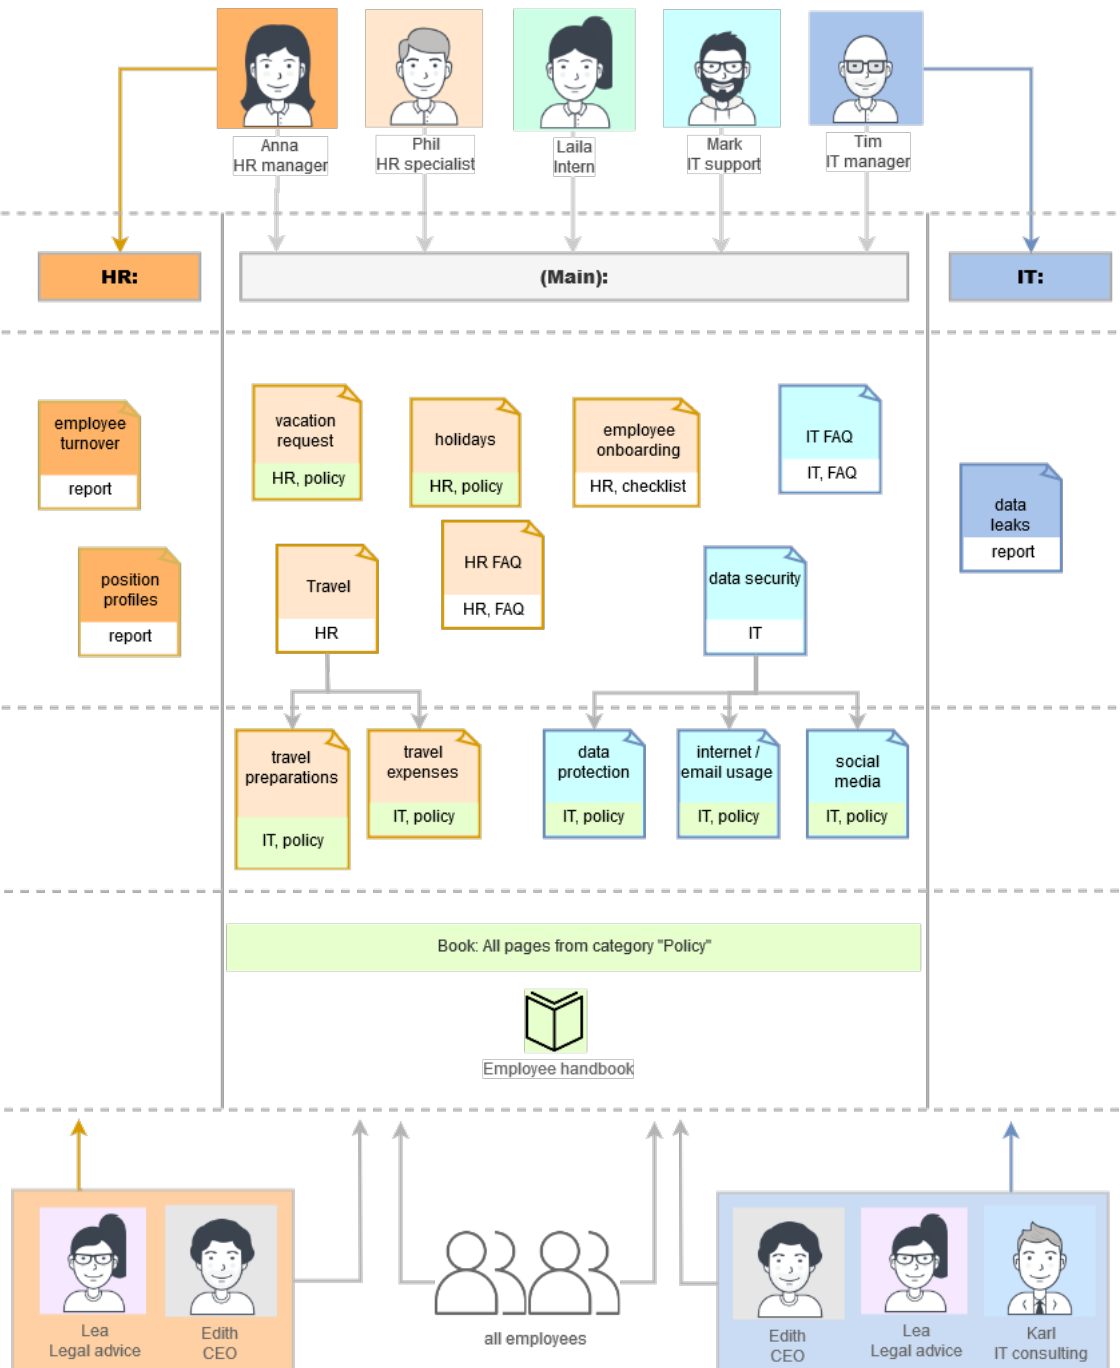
Anna
HR manager

Phil
HR specialist

Laila
Intern

Mark
IT support

Tim
IT manager

HR:

(Main):

IT:

employee turnover
report

vacation request
HR, policy

holidays
HR, policy

employee onboarding
HR, checklist

IT FAQ
IT, FAQ

data leaks
report

position profiles
report

Travel
HR

HR FAQ
HR, FAQ

data security
IT

travel preparations
IT, policy

travel expenses
IT, policy

data protection
IT, policy

internet / email usage
IT, policy

social media
IT, policy

Book: All pages from category "Policy"

Employee handbook

Lea
Legal advice

Edith
CEO

all employees

Edith
CEO

Lea
Legal advice

Karl
IT consulting